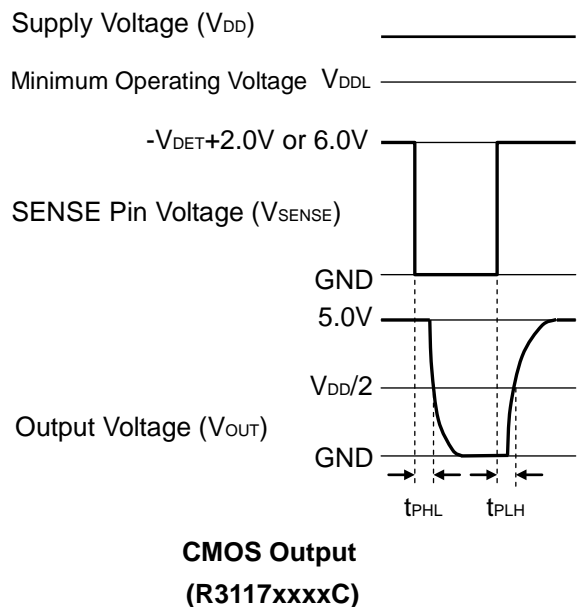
Supply Voltage ($V_{DD}$)

Minimum Operating Voltage $V_{DDL}$

$-V_{DET}$+2.0V or 6.0V

SENSE Pin Voltage ($V_{SENSE}$)

GND

5.0V

$V_{DD}/2$

Output Voltage ($V_{OUT}$)

GND

$t_{PHL}$ $t_{PLH}$

CMOS Output

(R3117xxxxC)